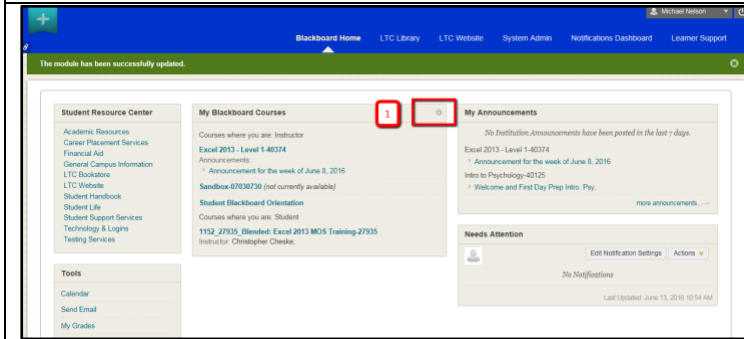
Michael Nelson

Blackboard Home LTC Library LTC Website System Admin Notifications Dashboard Learner Support

The module has been successfully updated.

Student Resource Center

Academic Resources
Career Placement Services
Financial Aid
General Campus Information
LTC Bookstore
LTC Website
Student Handbook
Student Life
Student Support Services
Technology & Logins
Testing Services

Tools

Calendar
Send Email
My Grades

My Blackboard Courses

1

Courses where you are: Instructor

Excel 2013 - Level 1-40374
Announcements:
Announcement for the week of June 8, 2016

Sandbox-07030730 (not currently available)

Student Blackboard Orientation

Courses where you are: Student

1152_27935_Blended: Excel 2013 MOS Training-27935
Instructor: Christopher Cheske;

My Announcements

No Institution Announcements have been posted in the last 7 days.

Excel 2013 - Level 1-40374
Announcement for the week of June 8, 2016
Intro to Psychology-40125
Welcome and First Day Prep Intro. Psy.

more announcements...→

Needs Attention

Edit Notification Settings Actions

No Notifications

Last Updated: June 13, 2016 10:54 AM